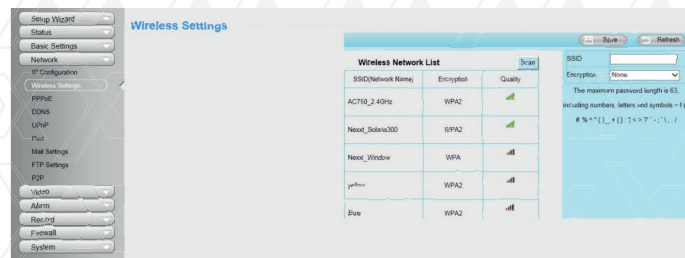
Setup Wizard
Status
Basic Settings
Network
IP Configuration
Wireless Settings
PPPoE
DDNS
UPnP
Port
Mail Settings
FTP Settings
P2P
Video
Alarm
Record
Firewall
System

Wireless Settings

Save
Refresh

Wireless Network List
Scan

| SSID(Network Name) | Encryption | Quality |
|---|---|---|
| AC750_2.4GHz | WPA2 | |
| Nexxt_Solaris300 | WPA2 | |
| Nexxt_Window | WPA | |
| yellow | WPA2 | |
| Blue | WPA2 | |

SSID
Encryption None
The maximum password length is 63, including numbers, letters and symbols ~ ! @ # % ^ * ( ) _ + { } : " | < > ? ` - ; ' \ , . /